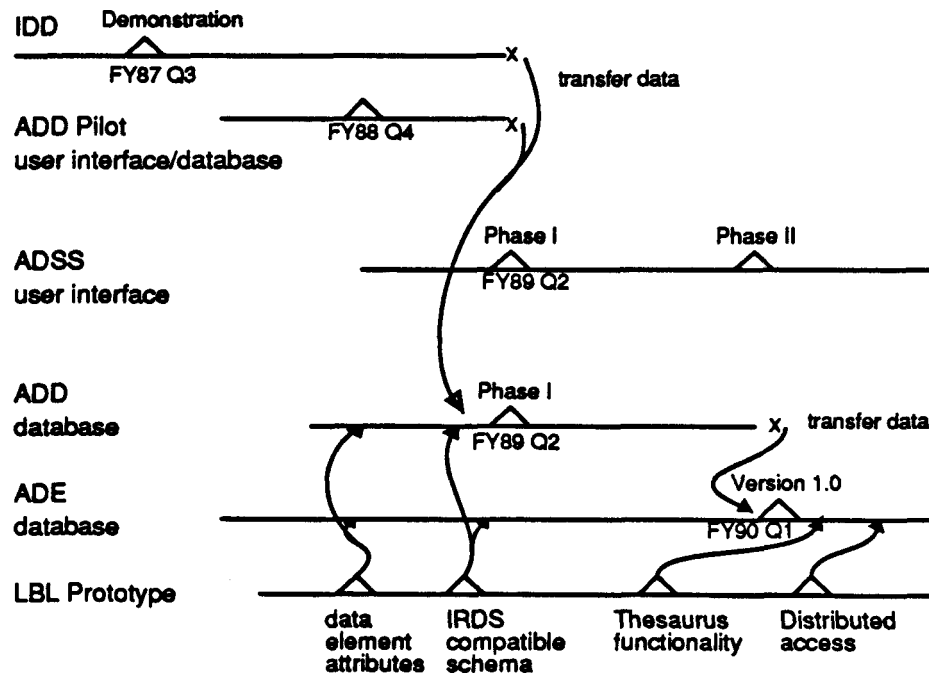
IDD

Demonstration

FY87 Q3

x

transfer data

ADD Pilot
user interface/database

FY88 Q4

x

ADSS
user interface

Phase I

FY89 Q2

Phase II

ADD
database

Phase I

FY89 Q2

x

transfer data

ADE
database

Version 1.0

FY90 Q1

LBL Prototype

data element attributes

IRDS compatible schema

Thesaurus functionality

Distributed access